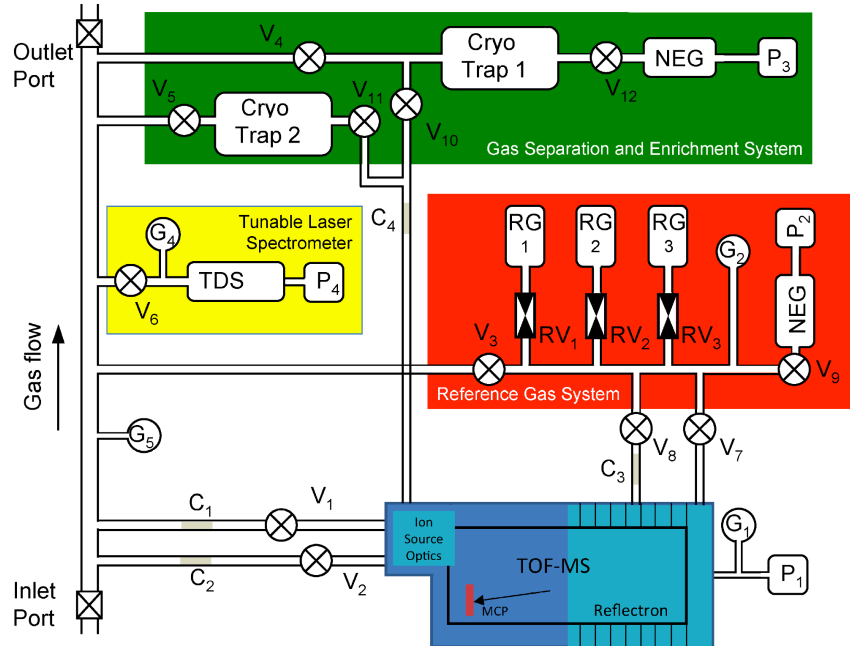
Outlet Port

$V_4$

Cryo Trap 1

NEG

$P_3$

$V_{12}$

$V_5$

Cryo Trap 2

$V_{11}$

$V_{10}$

Gas Separation and Enrichment System

Tunable Laser Spectrometer

$C_4$

$G_4$

TDS

$P_4$

$V_6$

RG 1

RG 2

RG 3

$G_2$

$P_2$

NEG

$RV_1$

$RV_2$

$RV_3$

$V_3$

$V_9$

Reference Gas System

Gas flow

$G_5$

$V_8$

$V_7$

$C_3$

$C_1$

$V_1$

$G_1$

Ion Source Optics

TOF-MS

$C_2$

$V_2$

$P_1$

Inlet Port

MCP

Reflectron